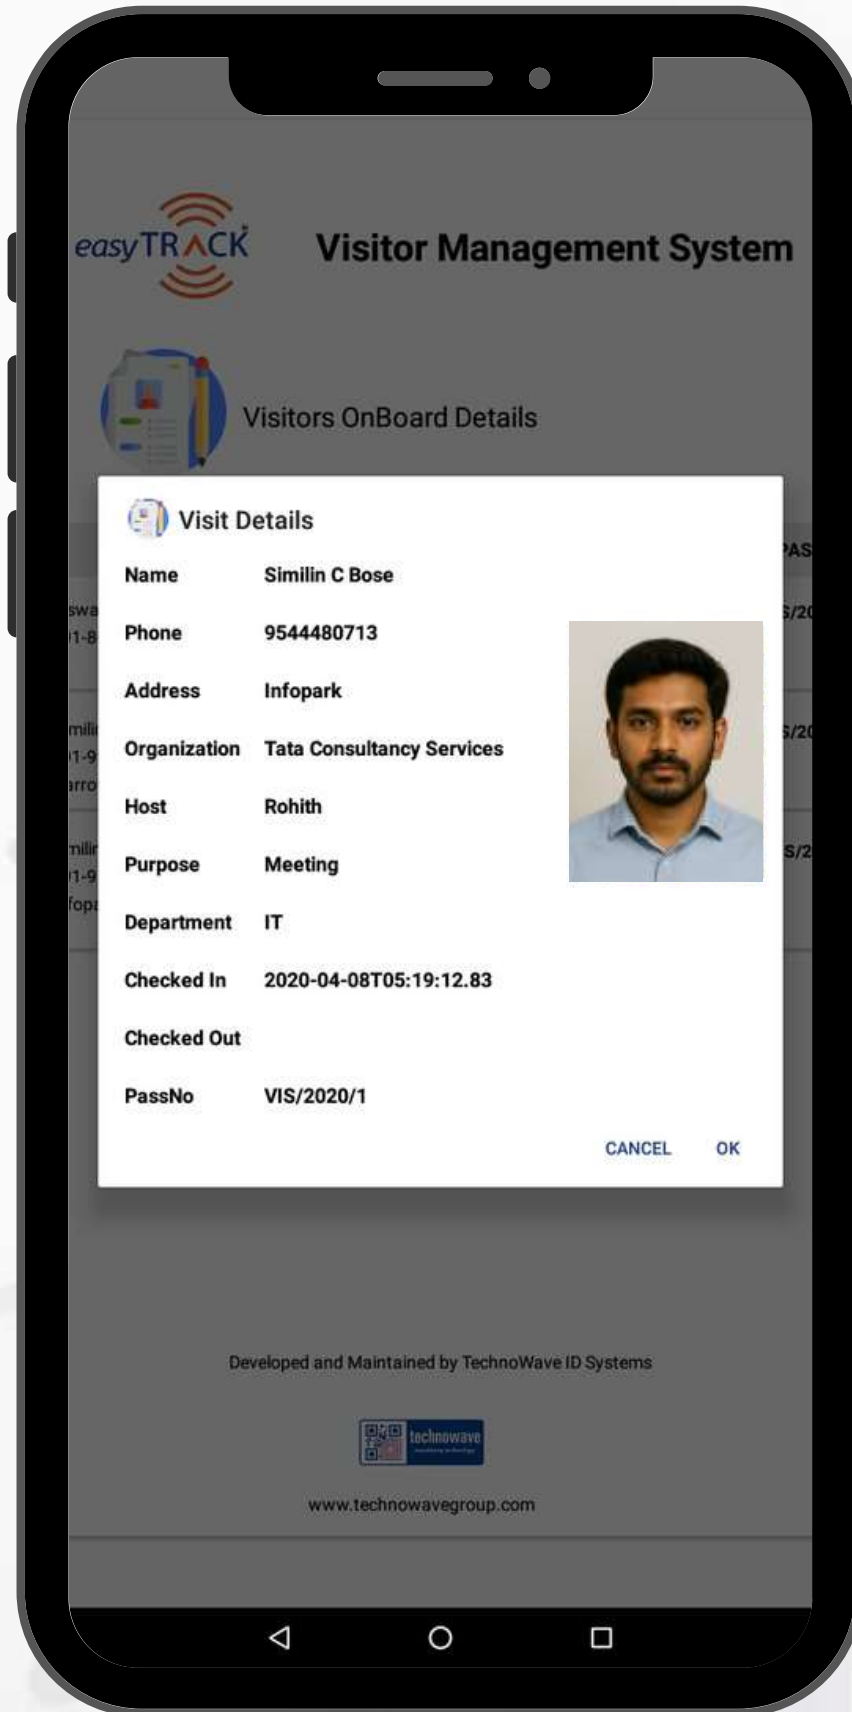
easyTRACK

Visitor Management System

Visitors OnBoard Details

PAS

swa
1-8
S/20

milir
1-9
arro
S/20

milir
1-9
fopa
S/2

Visit Details

| | |
|---|---|
| Name | Similin C Bose |
| Phone | 9544480713 |
| Address | Infopark |
| Organization | Tata Consultancy Services |
| Host | Rohith |
| Purpose | Meeting |
| Department | IT |
| Checked In | 2020-04-08T05:19:12.83 |
| Checked Out | |
| PassNo | VIS/2020/1 |

CANCEL OK

Developed and Maintained by TechnoWave ID Systems

technowave

www.technowavegroup.com